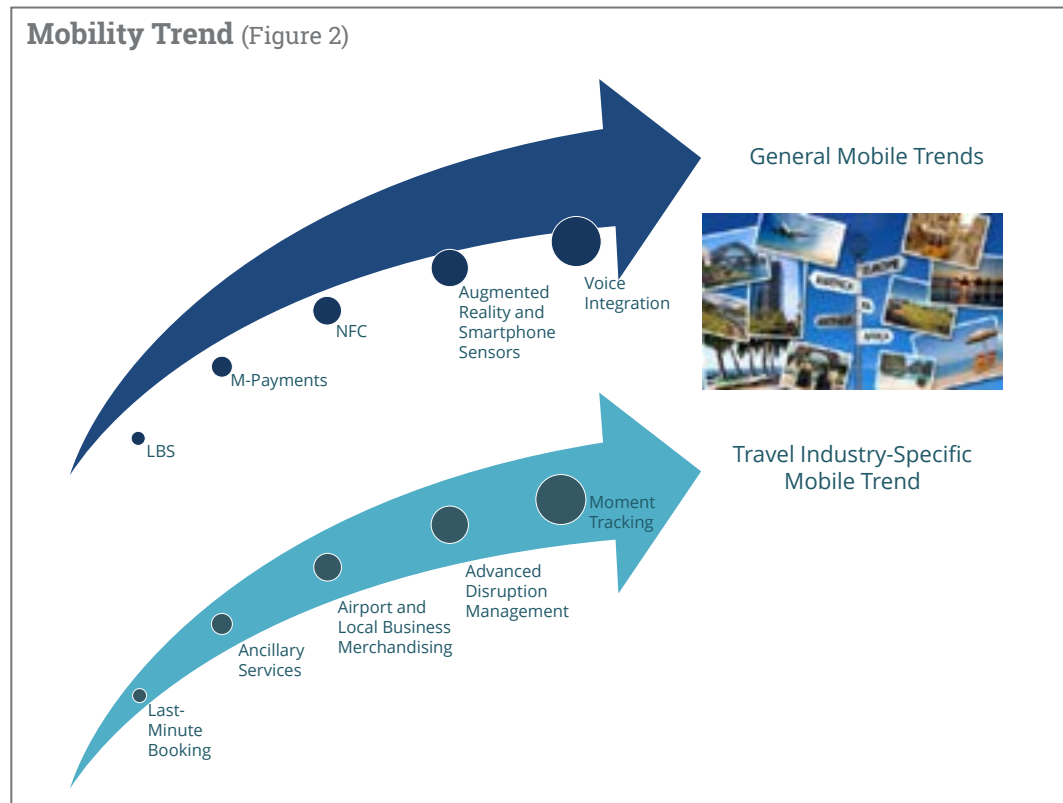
Mobility Trend (Figure 2)

General Mobile Trends

LBS

M-Payments

NFC

Augmented Reality and Smartphone Sensors

Voice Integration

Travel Industry-Specific Mobile Trend

Last-Minute Booking

Ancillary Services

Airport and Local Business Merchandising

Advanced Disruption Management

Moment Tracking